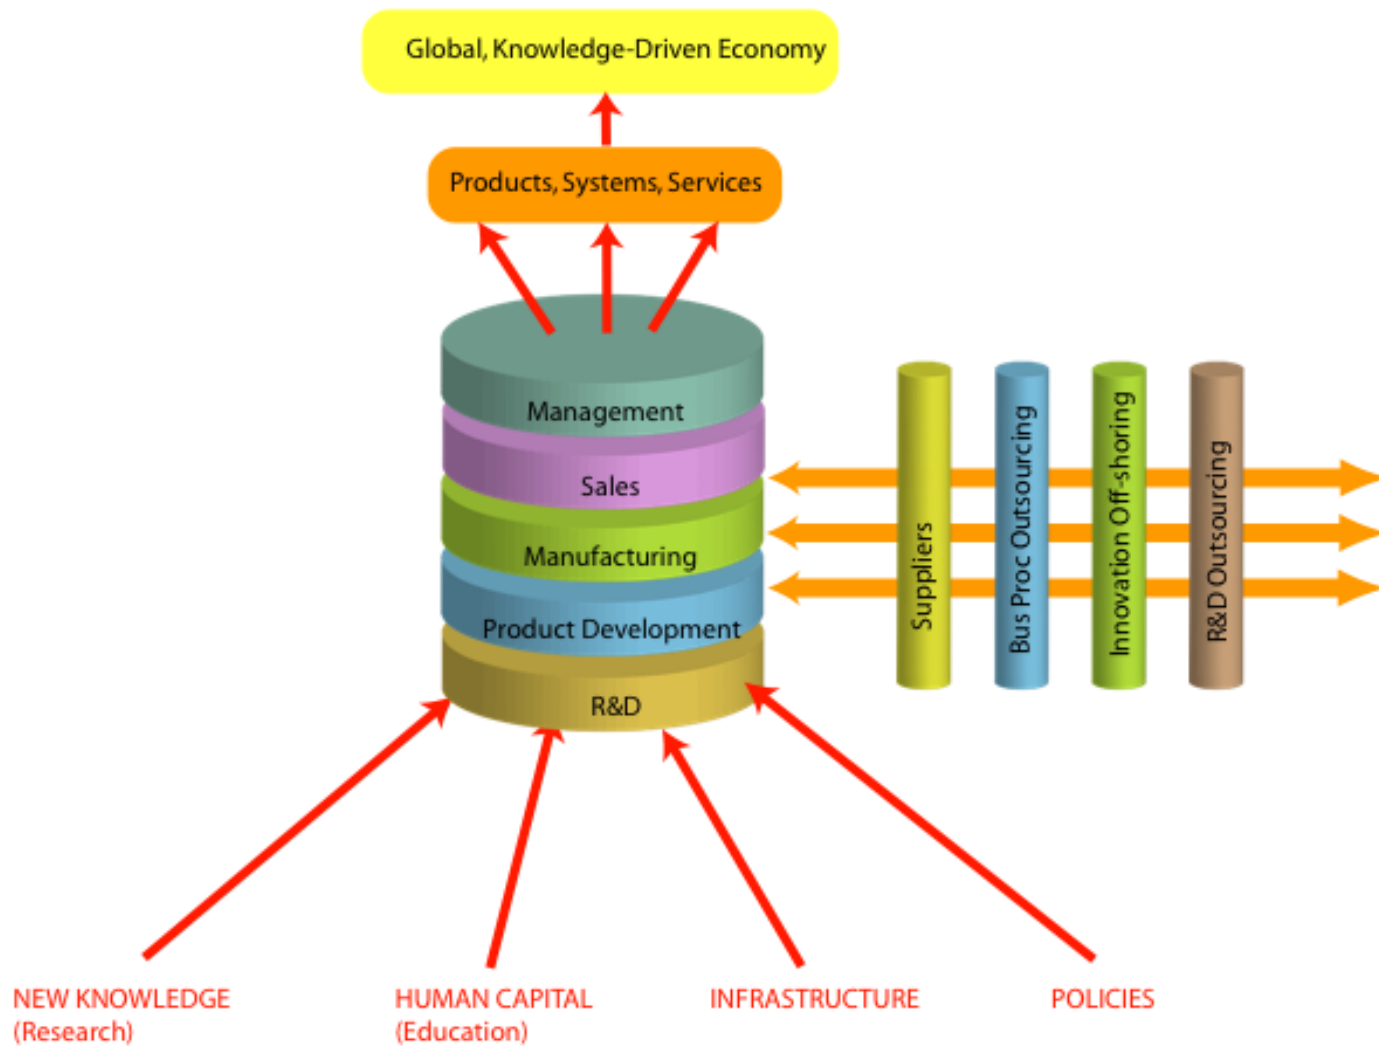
Global, Knowledge-Driven Economy

Products, Systems, Services

Management

Sales

Manufacturing

Product Development

R&D

Suppliers

Bus Proc Outsourcing

Innovation Off-shoring

R&D Outsourcing

NEW KNOWLEDGE (Research)

HUMAN CAPITAL (Education)

INFRASTRUCTURE

POLICIES